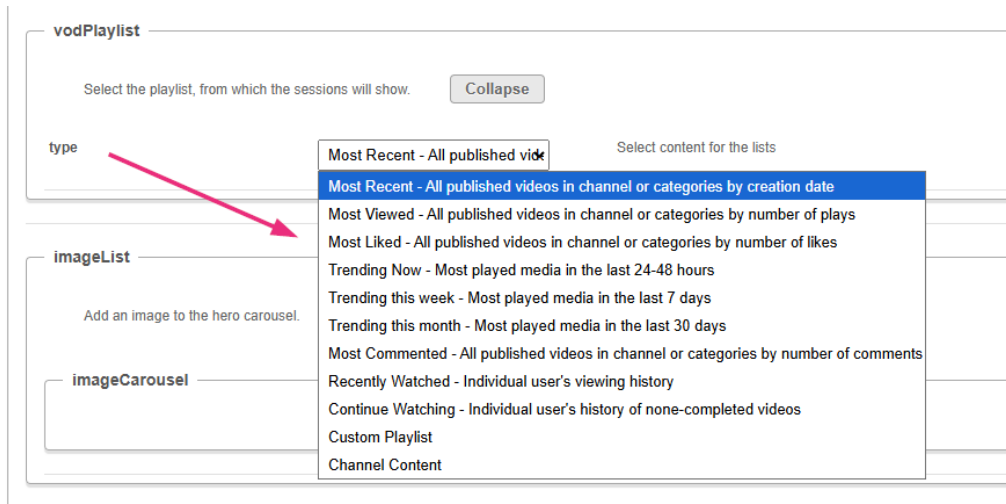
vodPlaylist

Select the playlist, from which the sessions will show.

Collapse

type

Most Recent - All published vid

Select content for the lists

Most Recent - All published videos in channel or categories by creation date
Most Viewed - All published videos in channel or categories by number of plays
Most Liked - All published videos in channel or categories by number of likes
Trending Now - Most played media in the last 24-48 hours
Trending this week - Most played media in the last 7 days
Trending this month - Most played media in the last 30 days
Most Commented - All published videos in channel or categories by number of comments
Recently Watched - Individual user's viewing history
Continue Watching - Individual user's history of none-completed videos
Custom Playlist
Channel Content

imageList

Add an image to the hero carousel.

imageCarousel